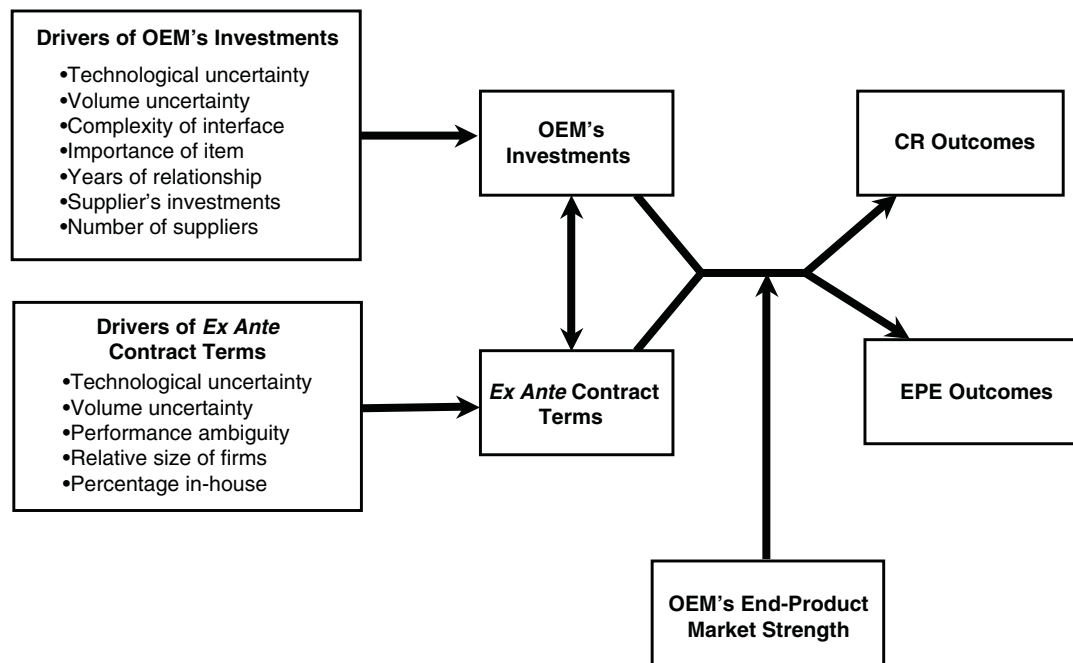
Drivers of OEM's Investments

•Technological uncertainty
•Volume uncertainty
•Complexity of interface
•Importance of item
•Years of relationship
•Supplier's investments
•Number of suppliers

OEM's Investments

CR Outcomes

Drivers of *Ex Ante* Contract Terms

•Technological uncertainty
•Volume uncertainty
•Performance ambiguity
•Relative size of firms
•Percentage in-house

*Ex Ante* Contract Terms

EPE Outcomes

OEM's End-Product Market Strength